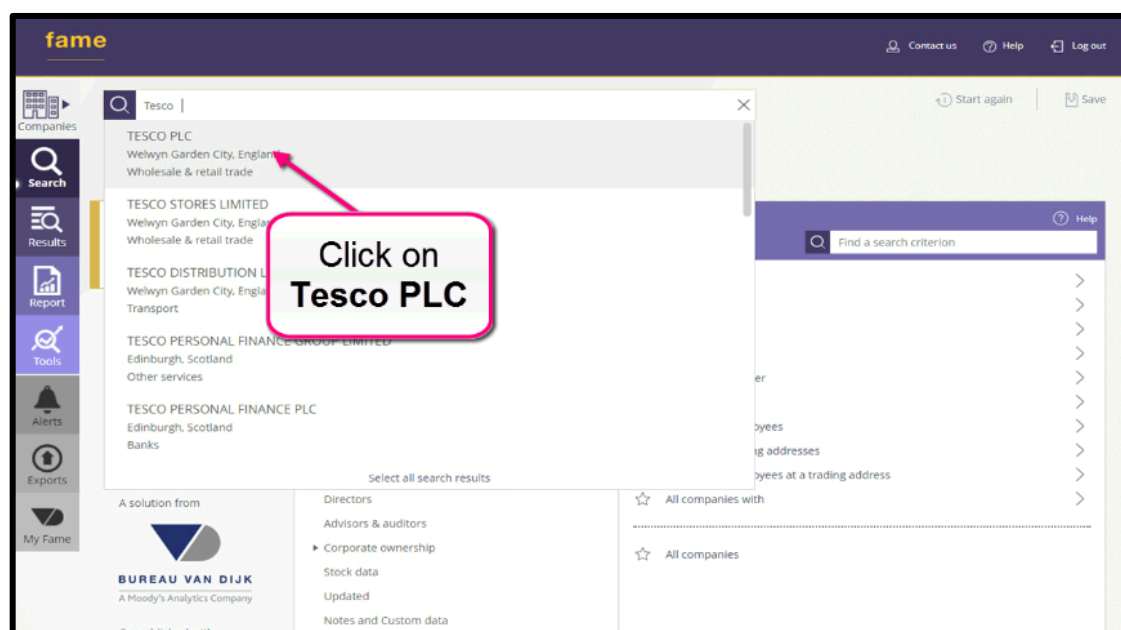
fame

Contact us
Help
Log out

Companies
Search
Results
Report
Tools
Alerts
Exports
My Fame

Tesco

TESCO PLC
Welwyn Garden City, England
Wholesale & retail trade

TESCO STORES LIMITED
Welwyn Garden City, Englan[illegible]
Wholesale & retail trade

TESCO DISTRIBUTION L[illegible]
Welwyn Garden City, Engla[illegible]
Transport

TESCO PERSONAL FINANCE GROUP LIMITED
Edinburgh, Scotland
Other services

TESCO PERSONAL FINANCE PLC
Edinburgh, Scotland
Banks

Select all search results

Click on **Tesco PLC**

Start again
Save

Help
Find a search criterion

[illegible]er
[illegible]oyees
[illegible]g addresses
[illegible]oyees at a trading address
All companies with
All companies

A solution from
BUREAU VAN DIJK
A Moody's Analytics Company

Directors
Advisors & auditors
Corporate ownership
Stock data
Updated
Notes and Custom data